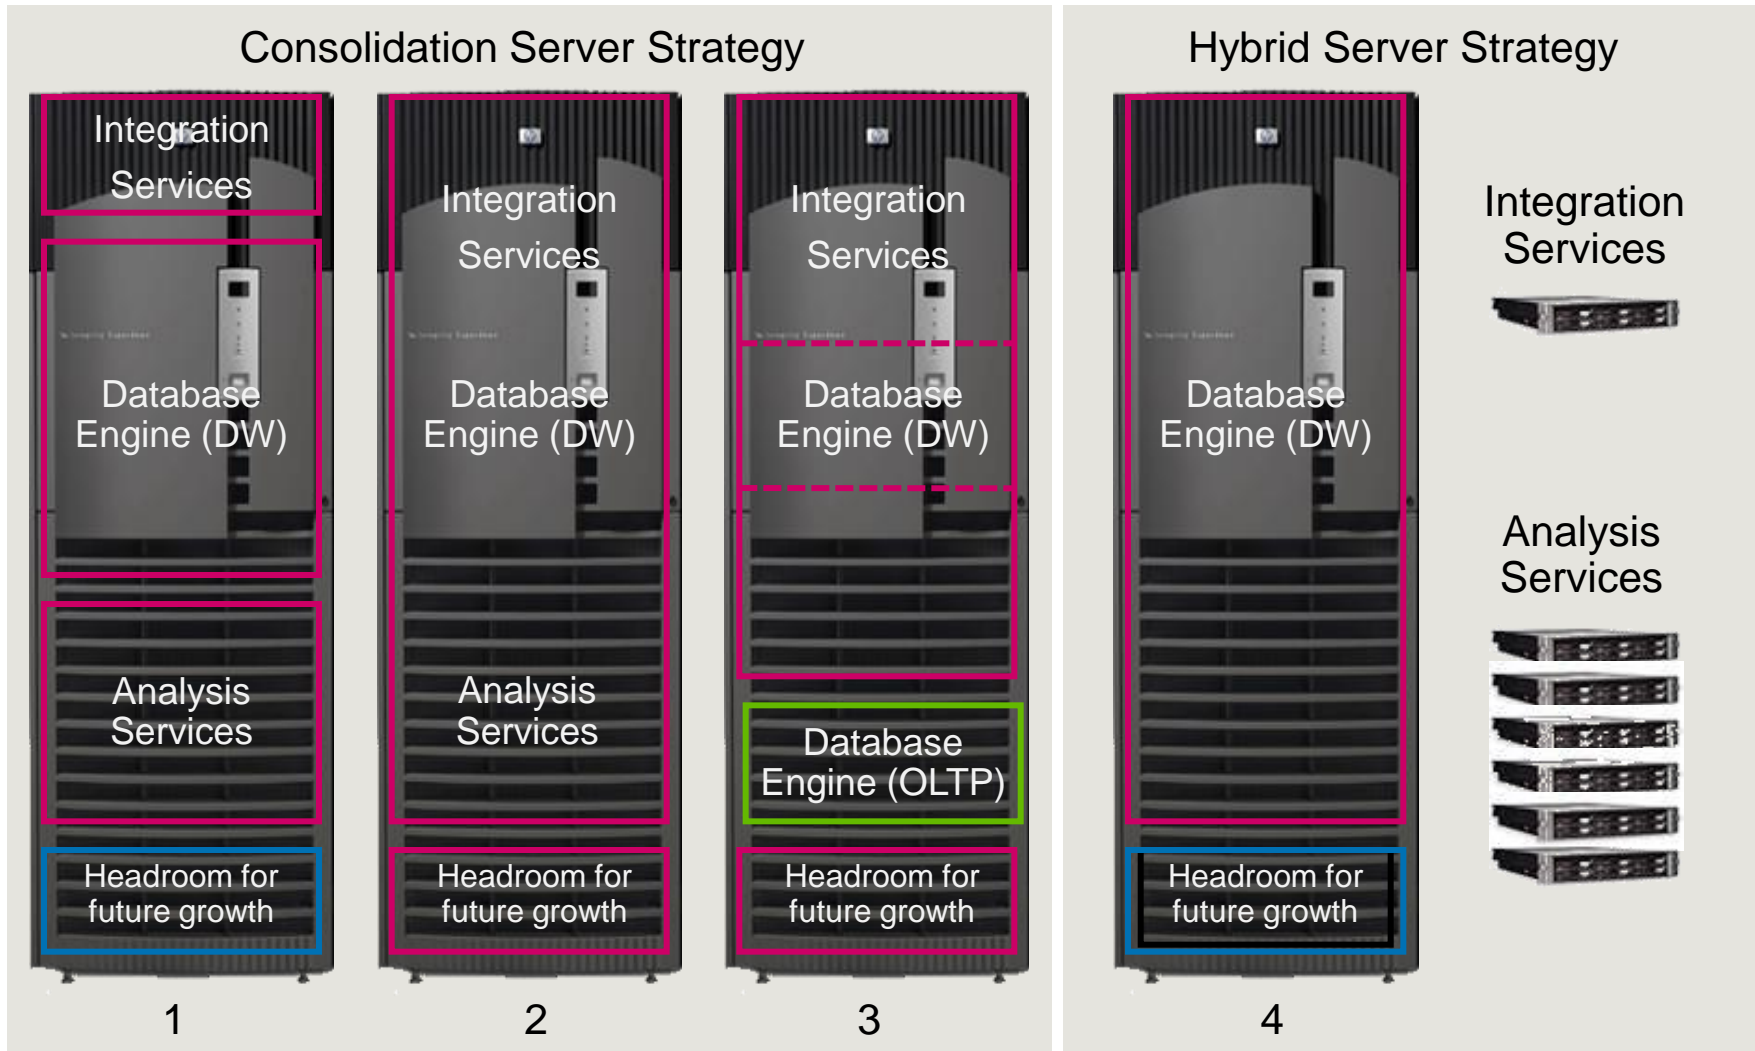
Consolidation Server Strategy

Integration Services

Database Engine (DW)

Analysis Services

Headroom for future growth

1

Integration Services

Database Engine (DW)

Analysis Services

Headroom for future growth

2

Integration Services

Database Engine (DW)

Database Engine (OLTP)

Headroom for future growth

3

Hybrid Server Strategy

Database Engine (DW)

Headroom for future growth

4

Integration Services

Analysis Services